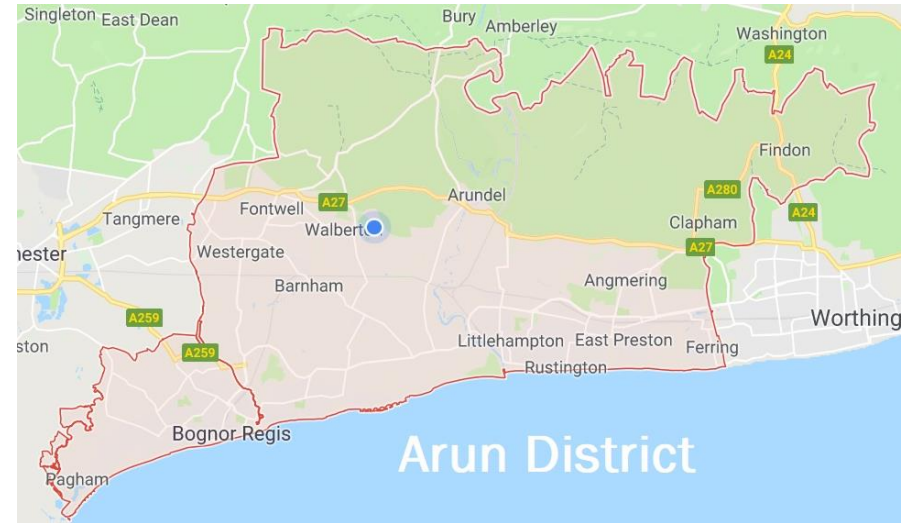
Singleton East Dean
Bury Amberley
Washington
A24
Findon
A280
A24
Tangmere
Fontwell
A27
Arundel
Clapham
Walberton
A27
hester
Westergate
Barnham
Angmering
A259
Worthing
ston
A259
Littlehampton East Preston
Ferring
Rustington
Bognor Regis
Arun District
Pagham